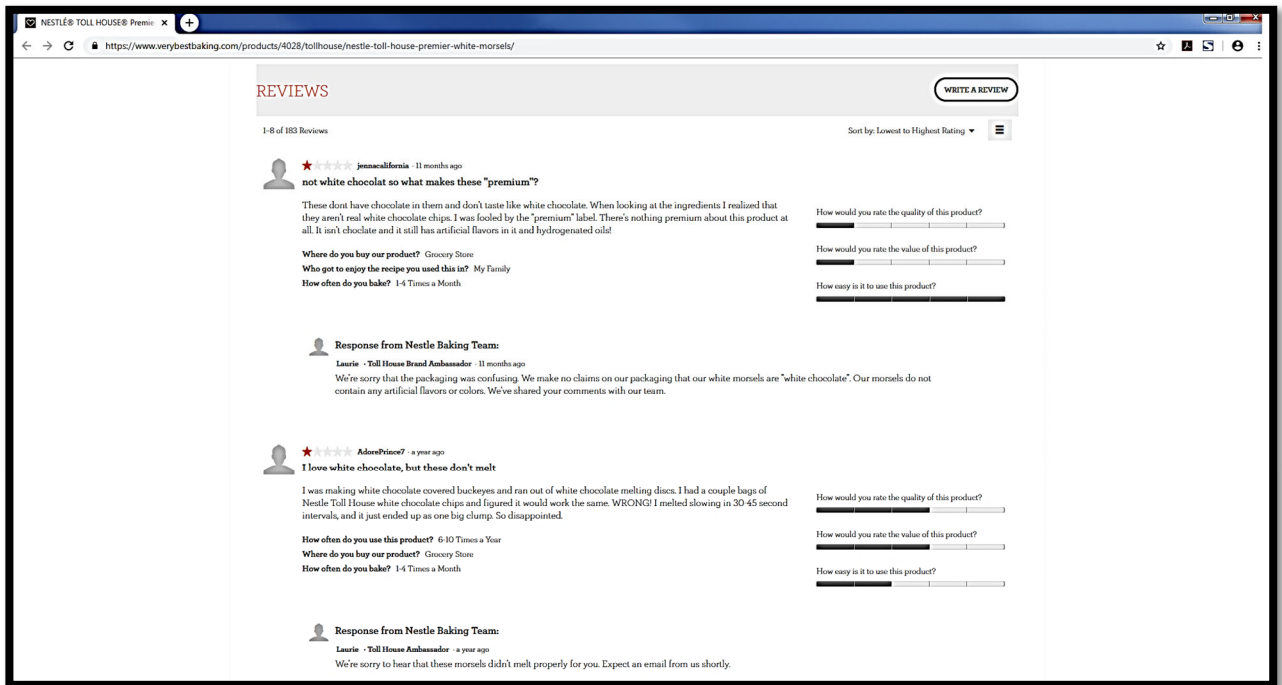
NESTLÉ® TOLL HOUSE® Premie ×

https://www.verybestbaking.com/products/4028/tollhouse/nestle-toll-house-premier-white-morsels/

REVIEWS

WRITE A REVIEW

1-8 of 183 Reviews

Sort by: Lowest to Highest Rating

jennacalifornia · 11 months ago

not white chocolat so what makes these "premium"?

These dont have chocolate in them and don't taste like white chocolate. When looking at the ingredients I realized that they aren't real white chocolate chips. I was fooled by the "premium" label. There's nothing premium about this product at all. It isn't choclate and it still has artificial flavors in it and hydrogenated oils!

Where do you buy our product? Grocery Store
Who got to enjoy the recipe you used this in? My Family
How often do you bake? 1-4 Times a Month

How would you rate the quality of this product?

How would you rate the value of this product?

How easy is it to use this product?

Response from Nestle Baking Team:

Laurie · Toll House Brand Ambassador · 11 months ago

We're sorry that the packaging was confusing. We make no claims on our packaging that our white morsels are "white chocolate". Our morsels do not contain any artificial flavors or colors. We've shared your comments with our team.

AdorePrince7 · a year ago

I love white chocolate, but these don't melt

I was making white chocolate covered buckeyes and ran out of white chocolate melting discs. I had a couple bags of Nestle Toll House white chocolate chips and figured it would work the same. WRONG! I melted slowing in 30-45 second intervals, and it just ended up as one big clump. So disappointed.

How often do you use this product? 6-10 Times a Year
Where do you buy our product? Grocery Store
How often do you bake? 1-4 Times a Month

How would you rate the quality of this product?

How would you rate the value of this product?

How easy is it to use this product?

Response from Nestle Baking Team:

Laurie · Toll House Ambassador · a year ago

We're sorry to hear that these morsels didn't melt properly for you. Expect an email from us shortly.